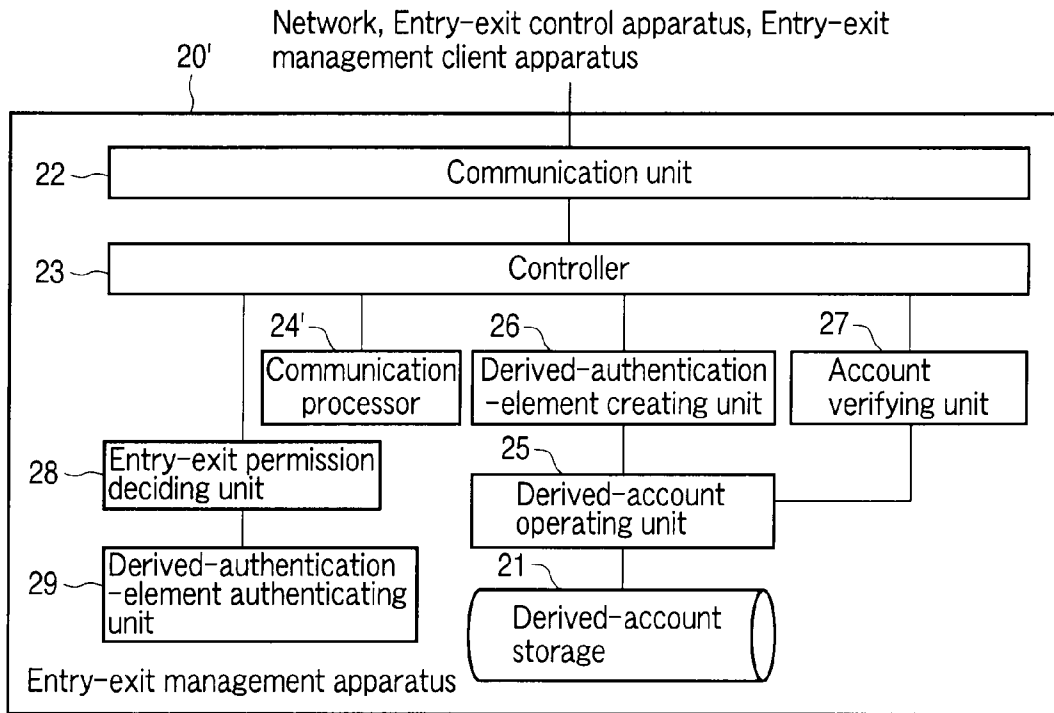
Network, Entry-exit control apparatus, Entry-exit management client apparatus

20'

22

Communication unit

23

Controller

24'

Communication processor

26

Derived-authentication -element creating unit

27

Account verifying unit

28

Entry-exit permission deciding unit

25

Derived-account operating unit

29

Derived-authentication -element authenticating unit

21

Derived-account storage

Entry-exit management apparatus